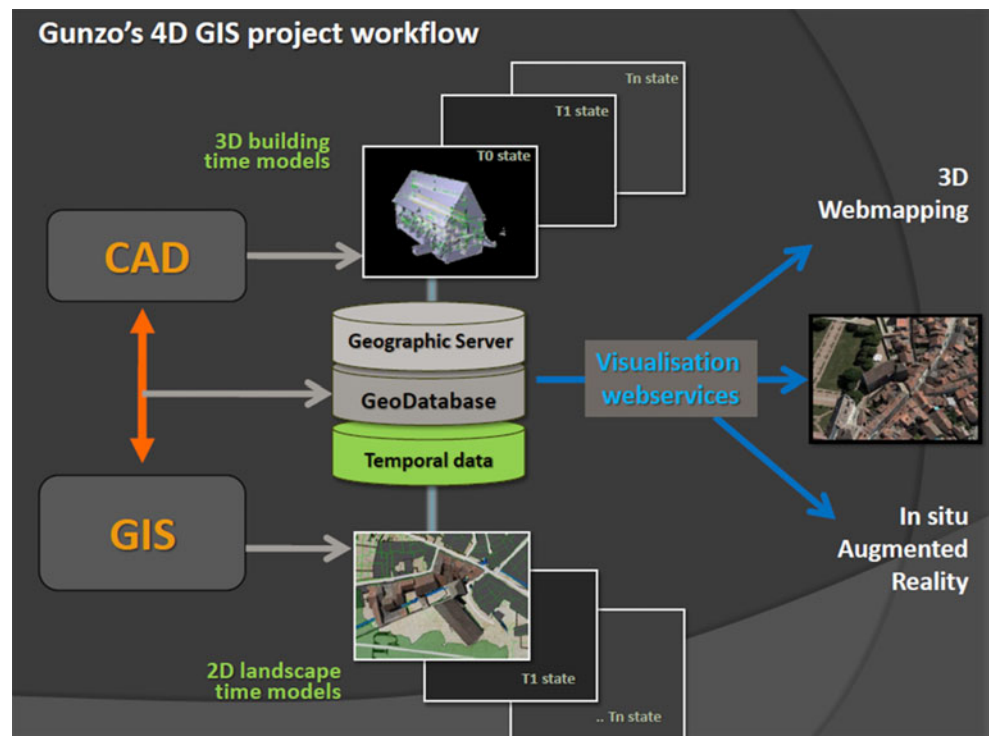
Gunzo's 4D GIS project workflow

Tn state

T1 state

3D building time models

T0 state

3D Webmapping

CAD

Geographic Server

GeoDatabase

Temporal data

Visualisation webservices

GIS

In situ Augmented Reality

2D landscape time models

T1 state

.. Tn state